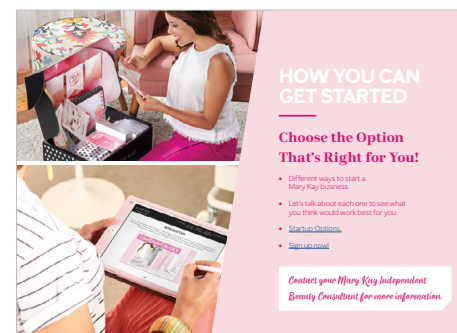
HOW YOU CAN GET STARTED

Choose the Option That's Right for You!

- Different ways to start a Mary Kay business.
- Let's talk about each one to see what you think would work best for you.
- Startup Options.
- Sign up now!

Contact your Mary Kay Independent Beauty Consultant for more information.